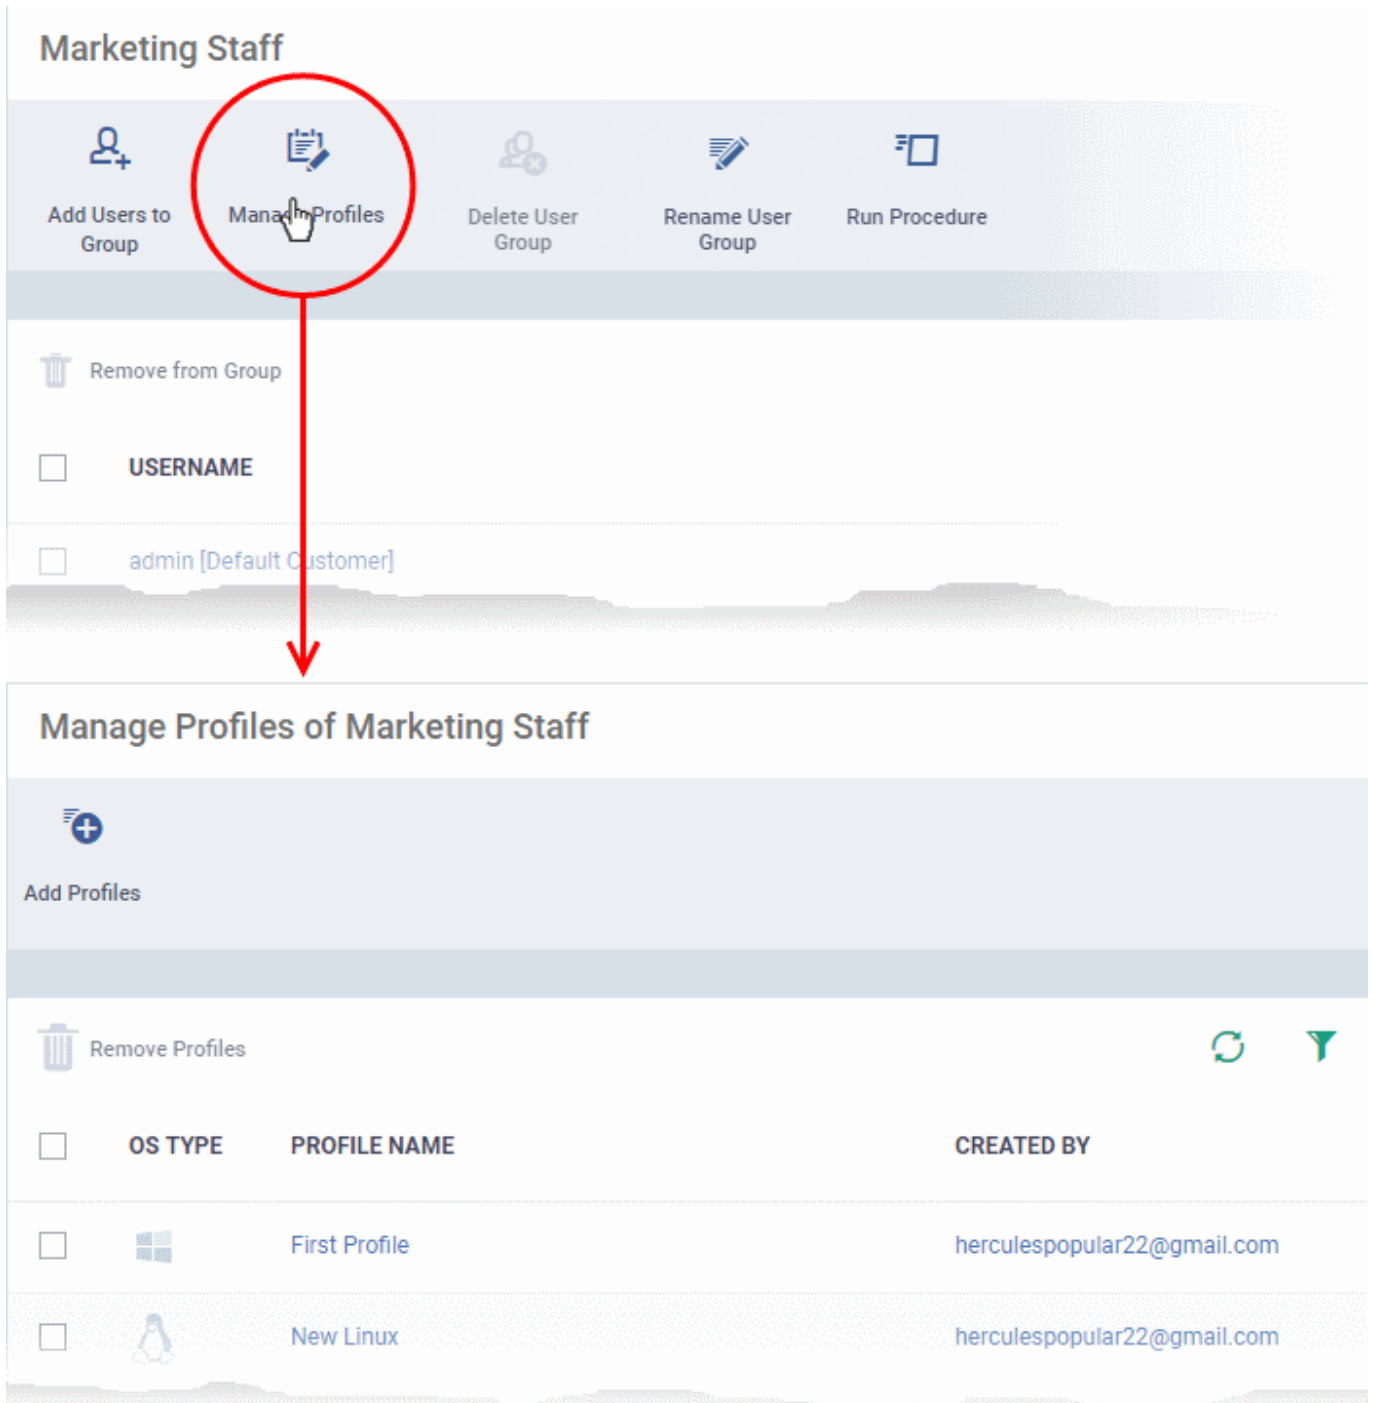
Marketing Staff

Add Users to Group

Manage Profiles

Delete User Group

Rename User Group

Run Procedure

Remove from Group

USERNAME

admin [Default Customer]

Manage Profiles of Marketing Staff

Add Profiles

Remove Profiles

| OS TYPE | PROFILE NAME | CREATED BY |
|---|---|---|
| | First Profile | herculespopular22@gmail.com |
| | New Linux | herculespopular22@gmail.com |